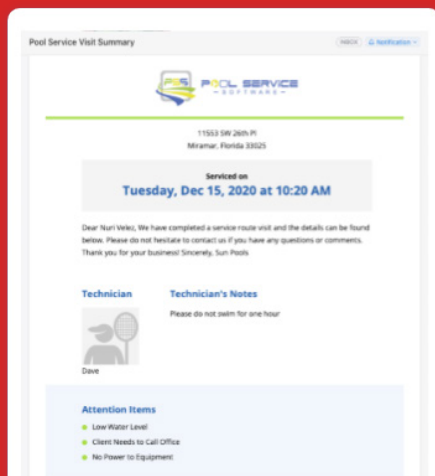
Pool Service Visit Summary

INBOX

Notification

PSS POOL SERVICE SOFTWARE

11553 SW 26th Pl
Miramar, Florida 33025

Serviced on

Tuesday, Dec 15, 2020 at 10:20 AM

Dear Nuri Velez, We have completed a service route visit and the details can be found below. Please do not hesitate to contact us if you have any questions or comments. Thank you for your business! Sincerely, Sun Pools

Technician

Technician's Notes

Please do not swim for one hour

Dave

Attention Items

Low Water Level

Client Needs to Call Office

No Power to Equipment